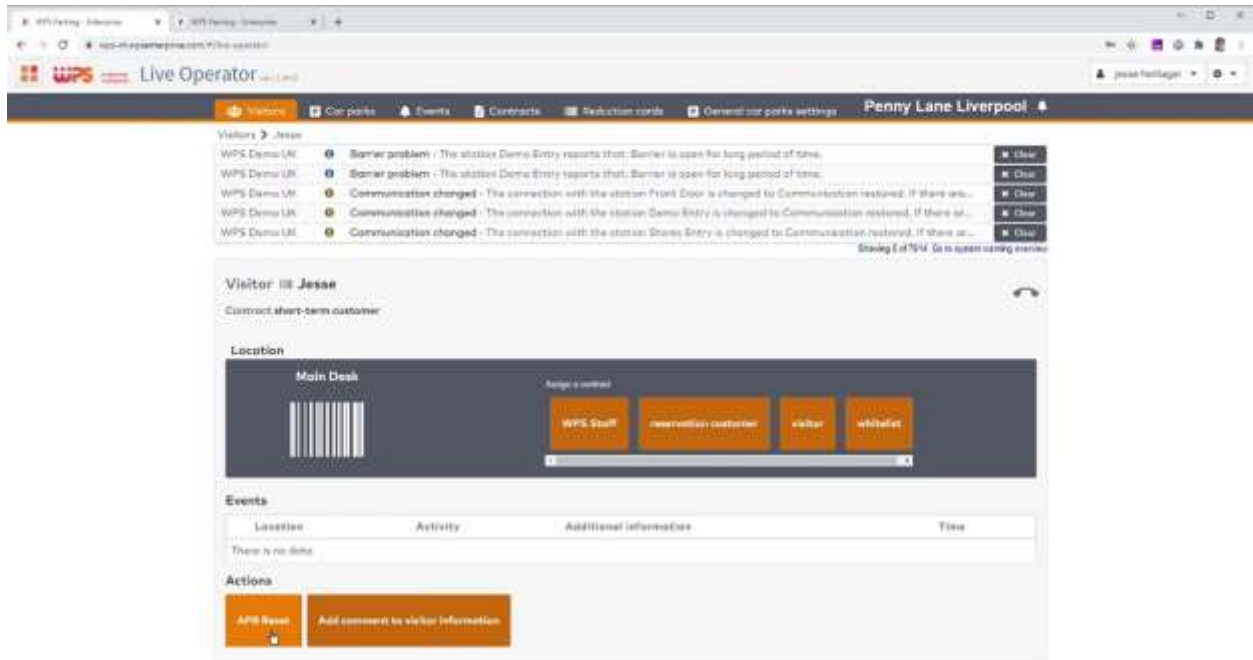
WPS Parking - Enterprise
WPS Parking - Enterprise
wps-liveoperator.com/live-operator

WPS Live Operator

jesse.hollager

Visitors | Car parks | Events | Contracts | Reduction cards | General car parks settings | Penny Lane Liverpool

Visitors > Jesse

| | | | |
|---|---|---|---|
| WPS Demo UK | Barrier problem - The station Demo Entry reports that: Barrier is open for long period of time. | Clear |
| WPS Demo UK | Barrier problem - The station Demo Entry reports that: Barrier is open for long period of time. | Clear |
| WPS Demo UK | Communication changed - The connection with the station Front Door is changed to Communication restored. If there are... | Clear |
| WPS Demo UK | Communication changed - The connection with the station Demo Entry is changed to Communication restored. If there ar... | Clear |
| WPS Demo UK | Communication changed - The connection with the station Stores Entry is changed to Communication restored. If there ar... | Clear |

Showing 5 of 7614 Go to system warning overview

Visitor Jesse

Contract short-term customer

Location

Main Desk

Assign a contract

WPS Staff | reservation customer | visitor | whitelist

Events

| Location | Activity | Additional information | Time |
|---|---|---|---|
| There is no data. | | | |

Actions

APB Reset | Add comment to visitor information